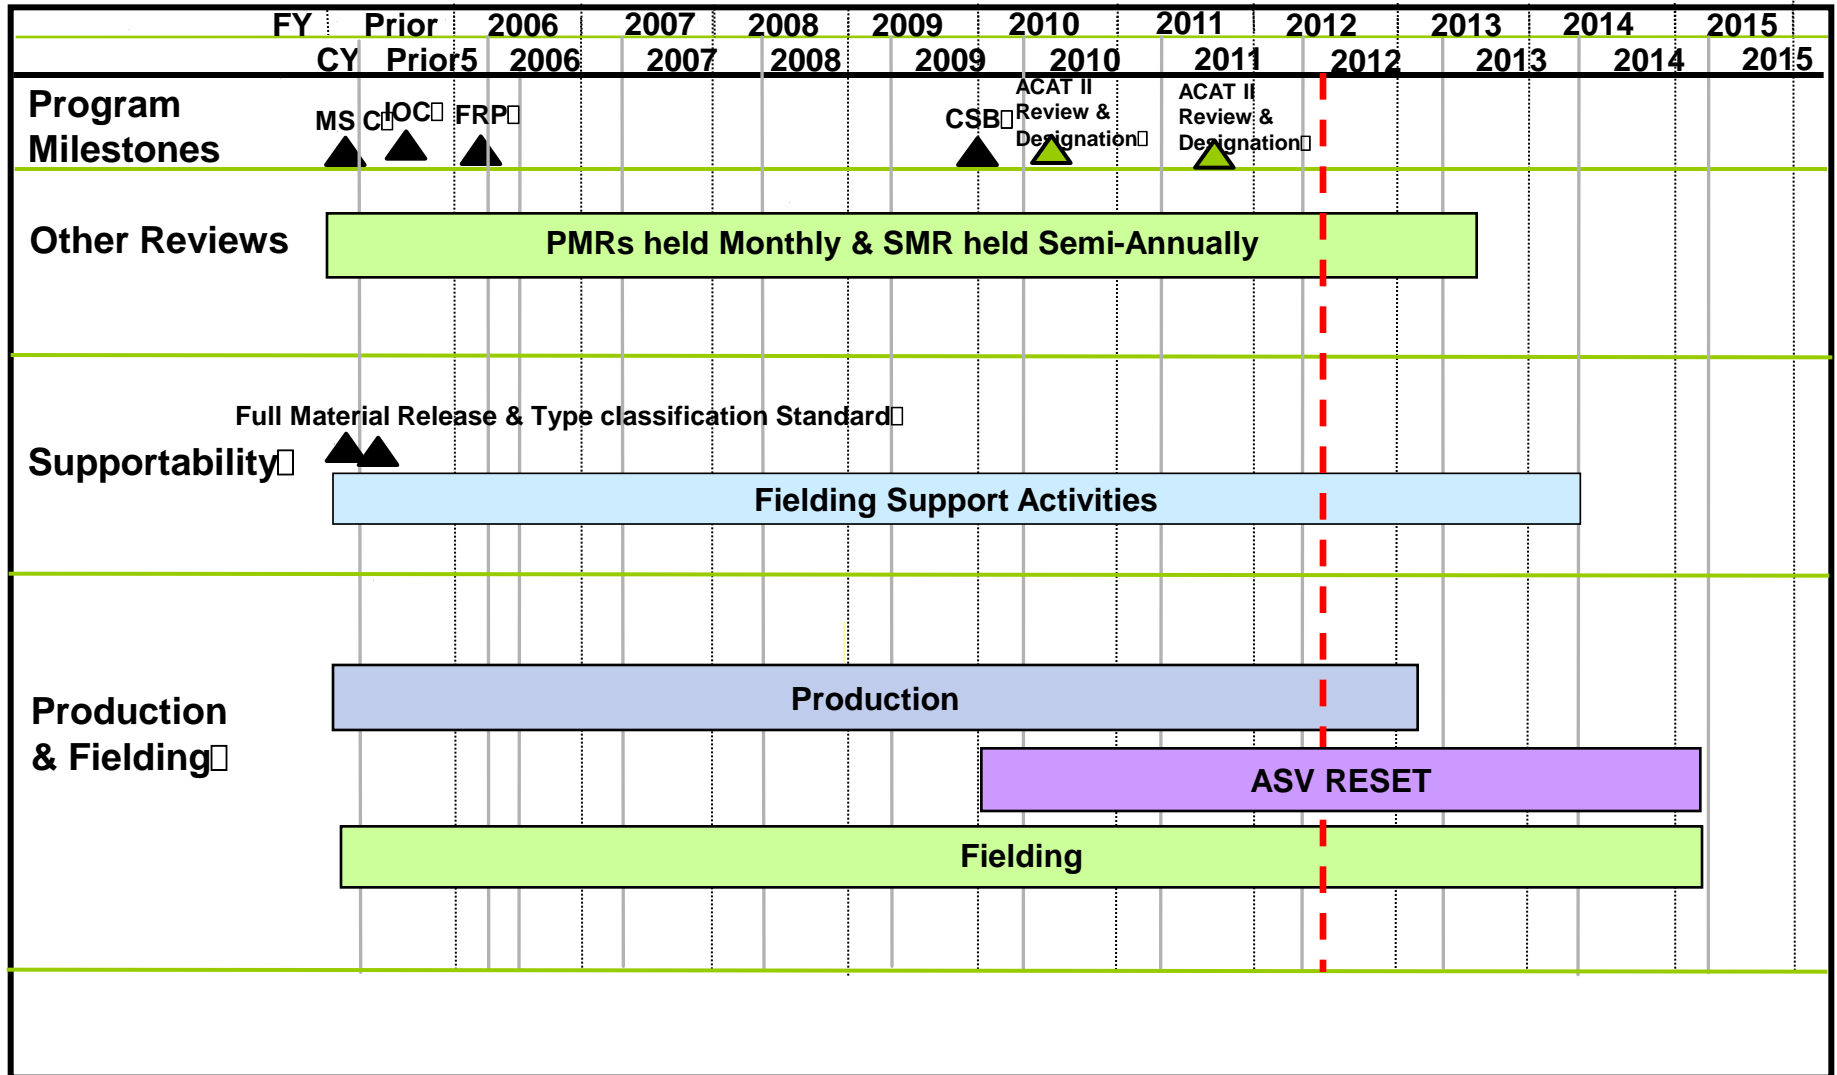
FY Prior 2006 2007 2008 2009 2010 2011 2012 2013 2014 2015

CY Prior5 2006 2007 2008 2009 2010 2011 2012 2013 2014 2015

Program Milestones

MS C IOC FRP CSB ACAT II Review & Designation ACAT II Review & Designation

Other Reviews

PMRs held Monthly & SMR held Semi-Annually

Full Material Release & Type classification Standard

Supportability

Fielding Support Activities

Production & Fielding

Production

ASV RESET

Fielding